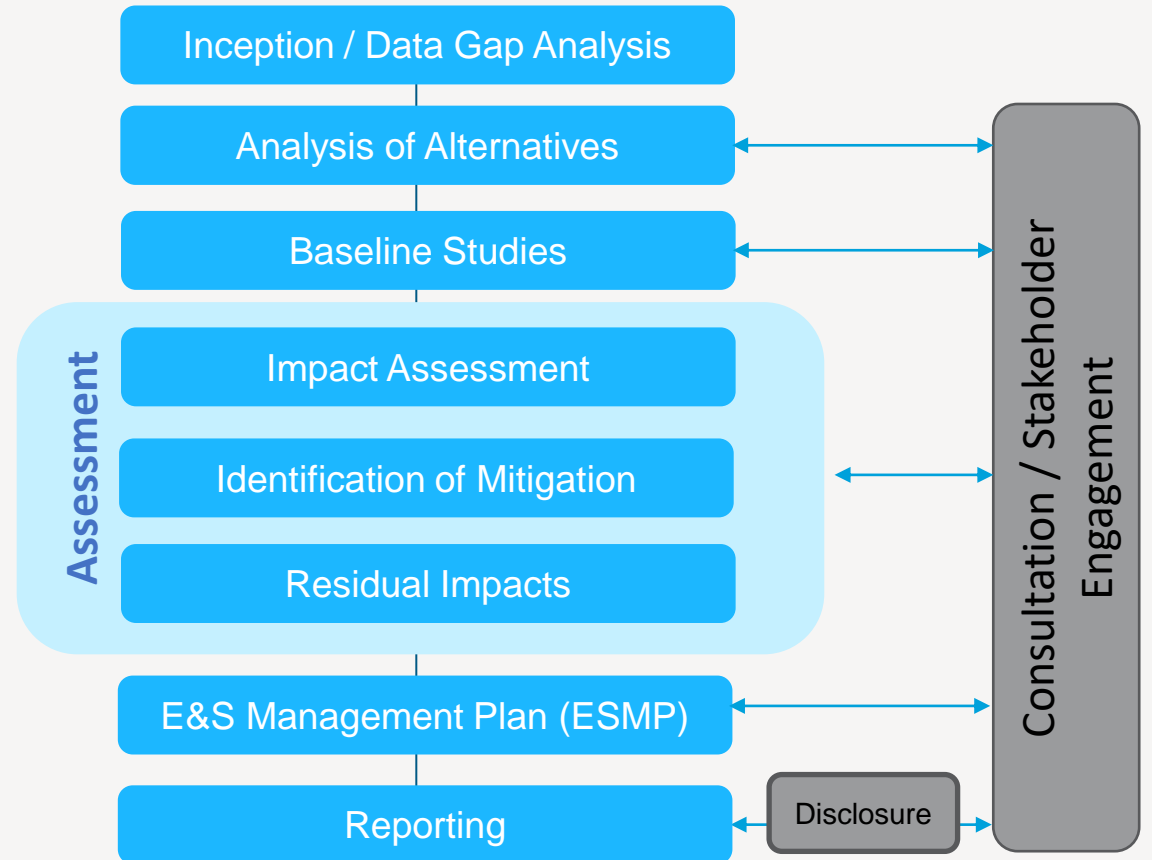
Inception / Data Gap Analysis

Analysis of Alternatives

Baseline Studies

Assessment

Impact Assessment

Identification of Mitigation

Residual Impacts

E&S Management Plan (ESMP)

Reporting

Disclosure

Consultation / Stakeholder Engagement